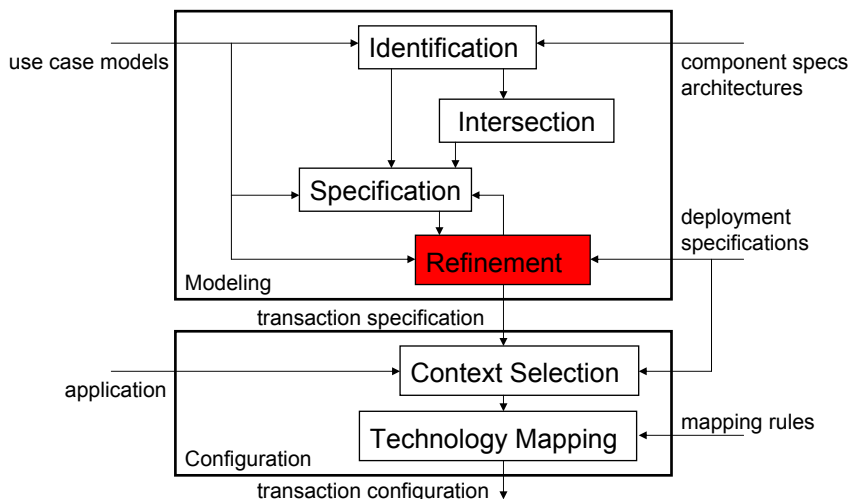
use case models

Identification

component specs
architectures

Intersection

Specification

deployment
specifications

Refinement

Modeling

transaction specification

application

Context Selection

mapping rules

Technology Mapping

Configuration

transaction configuration